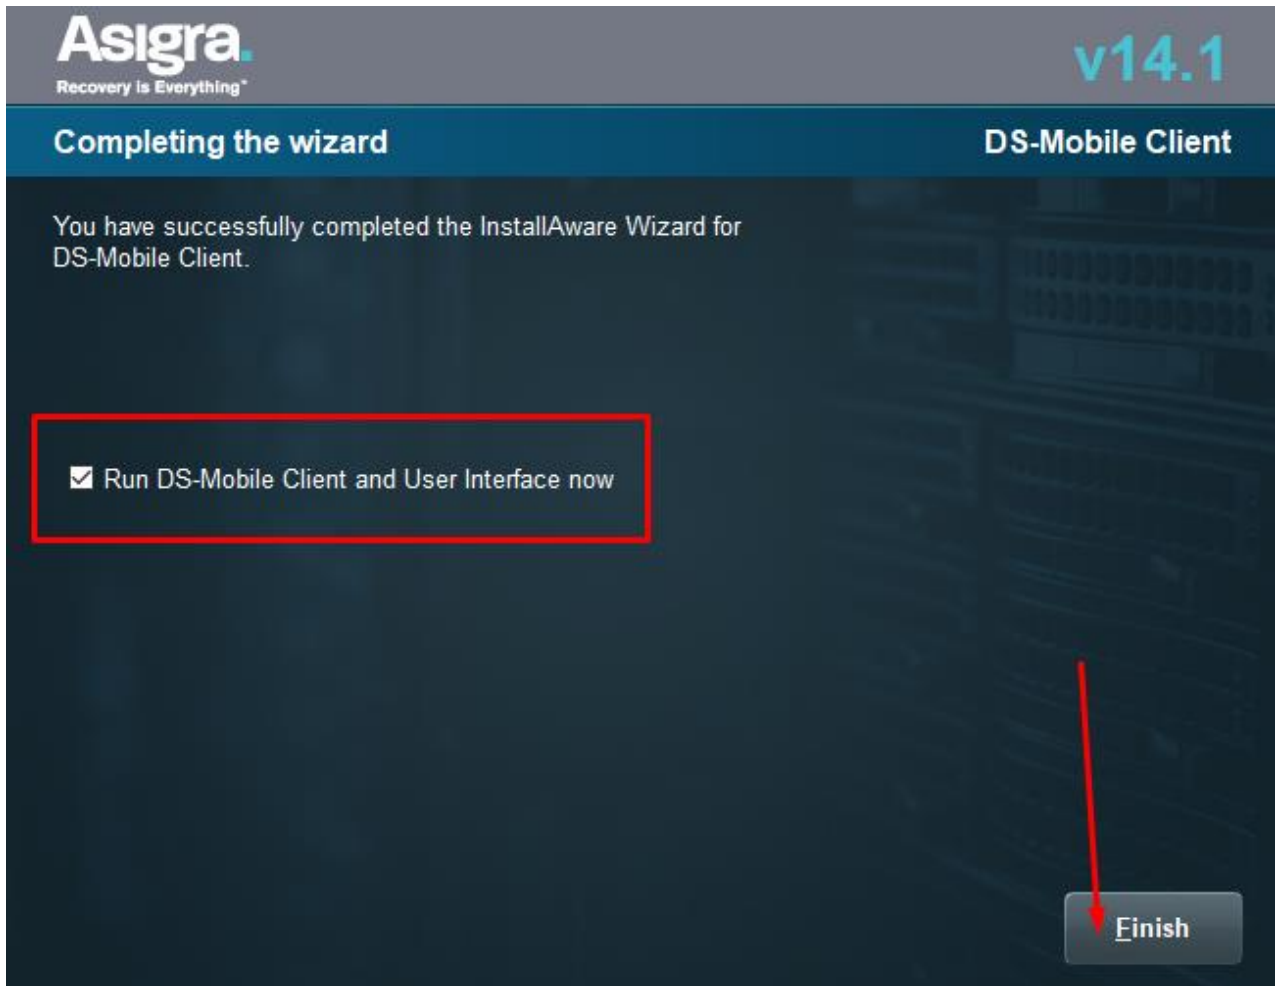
Asigra.
Recovery is Everything®

v14.1

Completing the wizard

DS-Mobile Client

You have successfully completed the InstallAware Wizard for DS-Mobile Client.

Run DS-Mobile Client and User Interface now

Finish